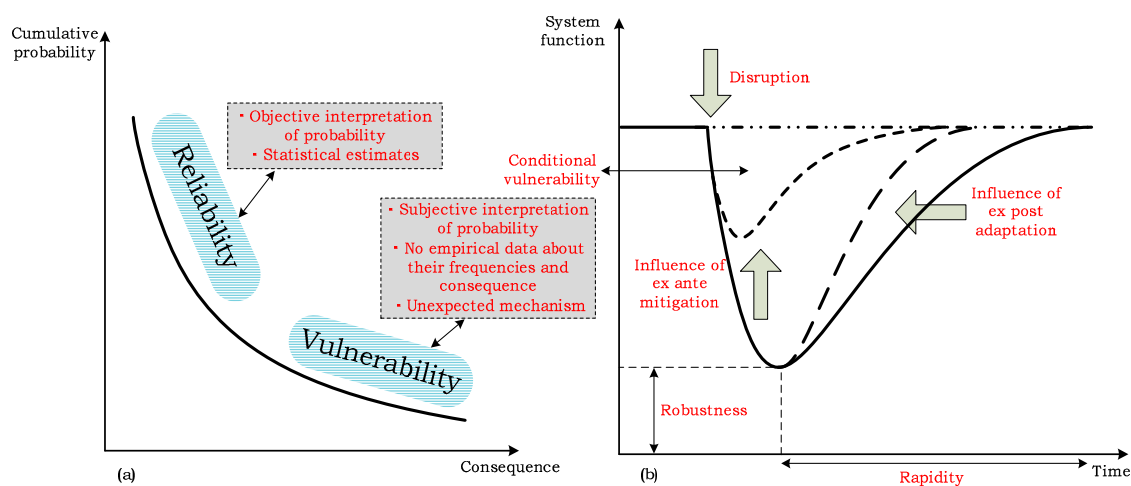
Cumulative probability

Reliability

▪ Objective interpretation of probability
▪ Statistical estimates

▪ Subjective interpretation of probability
▪ No empirical data about their frequencies and consequence
▪ Unexpected mechanism

Vulnerability

(a)

Consequence

System function

Disruption

Conditional vulnerability

Influence of ex post adaptation

Influence of ex ante mitigation

Robustness

(b)

Rapidity

Time